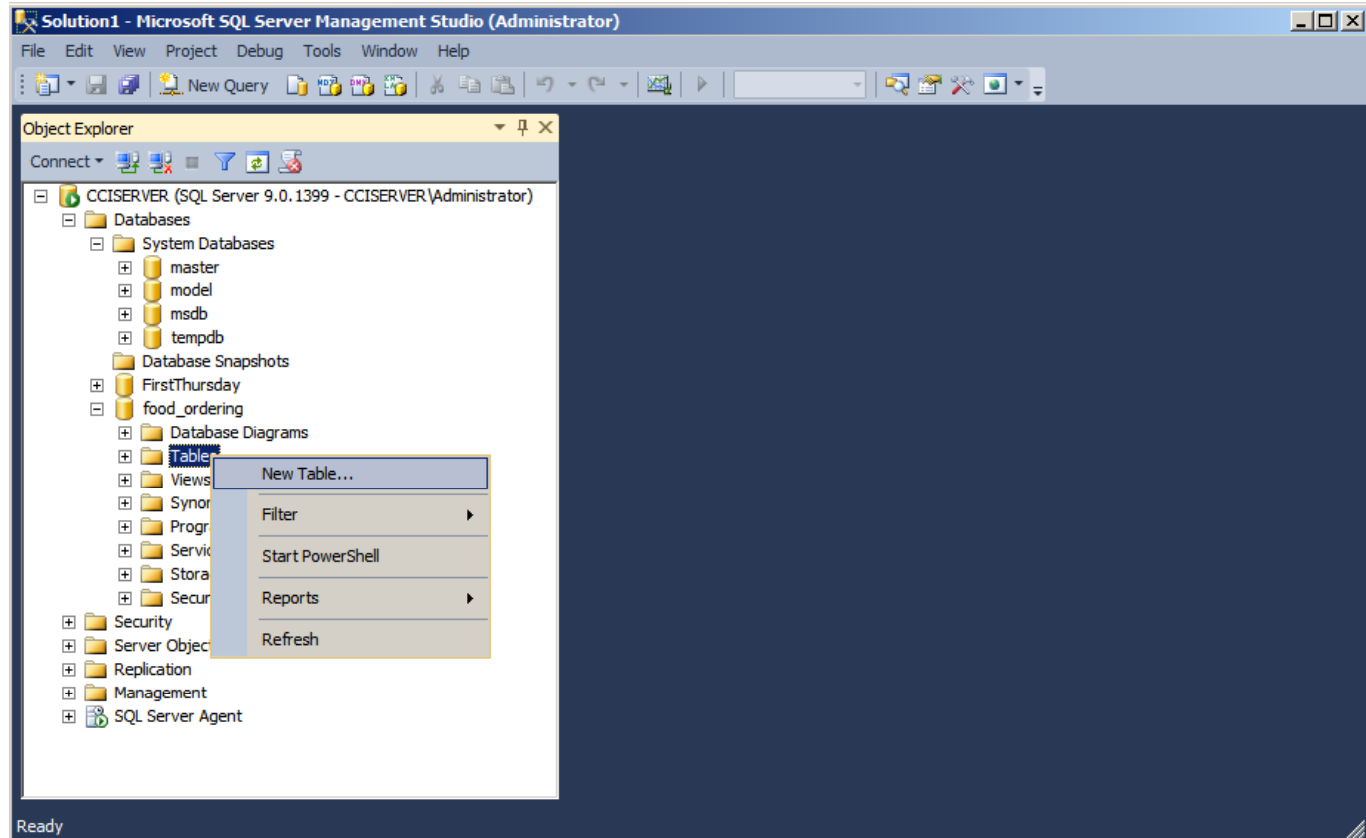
Solution1 - Microsoft SQL Server Management Studio (Administrator)

File Edit View Project Debug Tools Window Help

New Query

Object Explorer

Connect

CCISERVER (SQL Server 9.0.1399 - CCISERVER\Administrator)
Databases
System Databases
master
model
msdb
tempdb
Database Snapshots
FirstThursday
food_ordering
Database Diagrams
Tables
Views
Synor
Progr
Servic
Stora
Secur
Security
Server Object
Replication
Management
SQL Server Agent

New Table...
Filter
Start PowerShell
Reports
Refresh

Ready